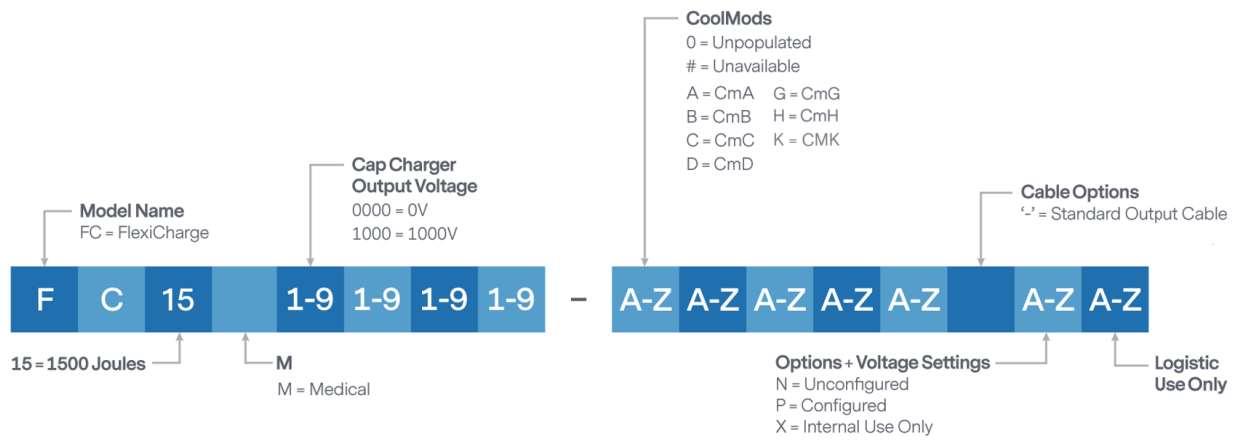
CoolMods
0 = Unpopulated
# = Unavailable
A = CmA G = CmG
B = CmB H = CmH
C = CmC K = CMK
D = CmD

Cap Charger Output Voltage
0000 = 0V
1000 = 1000V

Model Name
FC = FlexiCharge

Cable Options
'–' = Standard Output Cable

| F | C | 15 | | 1-9 | 1-9 | 1-9 | 1-9 |

–

| A-Z | A-Z | A-Z | A-Z | A-Z | | A-Z | A-Z |

15 = 1500 Joules

M
M = Medical

Options + Voltage Settings
N = Unconfigured
P = Configured
X = Internal Use Only

Logistic Use Only